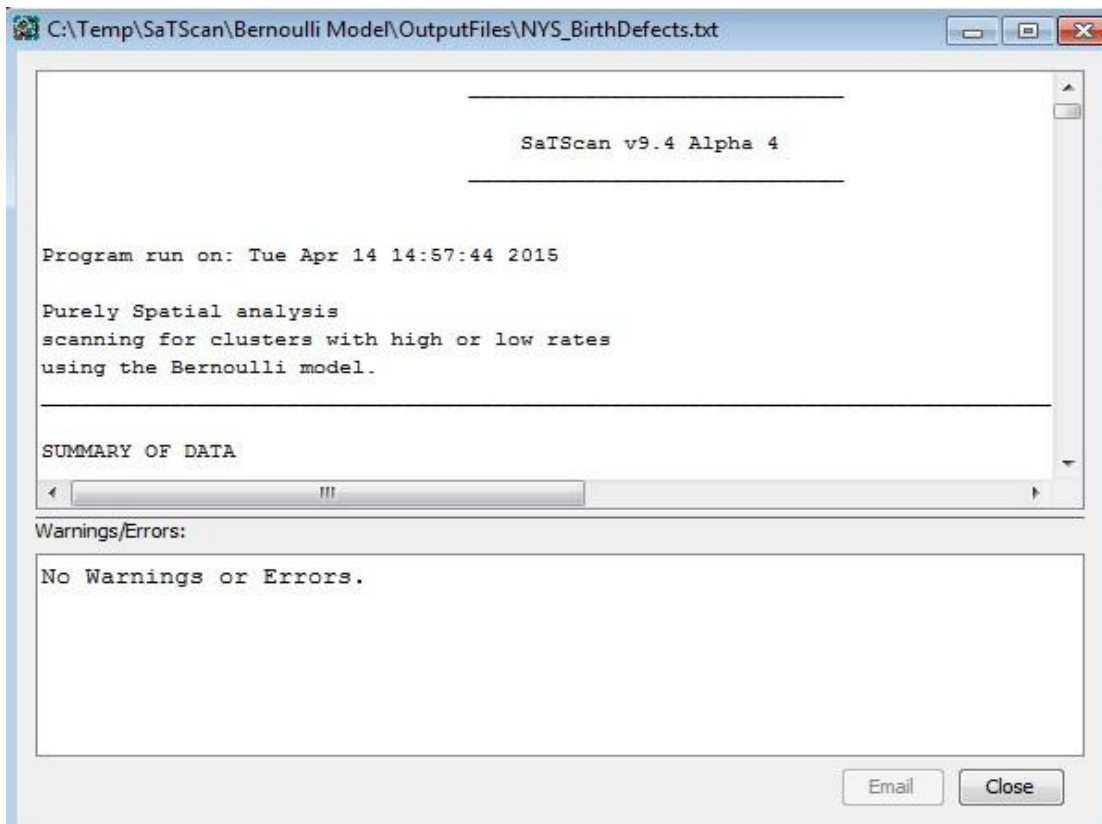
C:\Temp\SaTScan\Bernoulli Model\OutputFiles\NYS_BirthDefects.txt

SaTScan v9.4 Alpha 4

Program run on: Tue Apr 14 14:57:44 2015

Purely Spatial analysis
scanning for clusters with high or low rates
using the Bernoulli model.

SUMMARY OF DATA

Warnings/Errors:

No Warnings or Errors.

Email Close